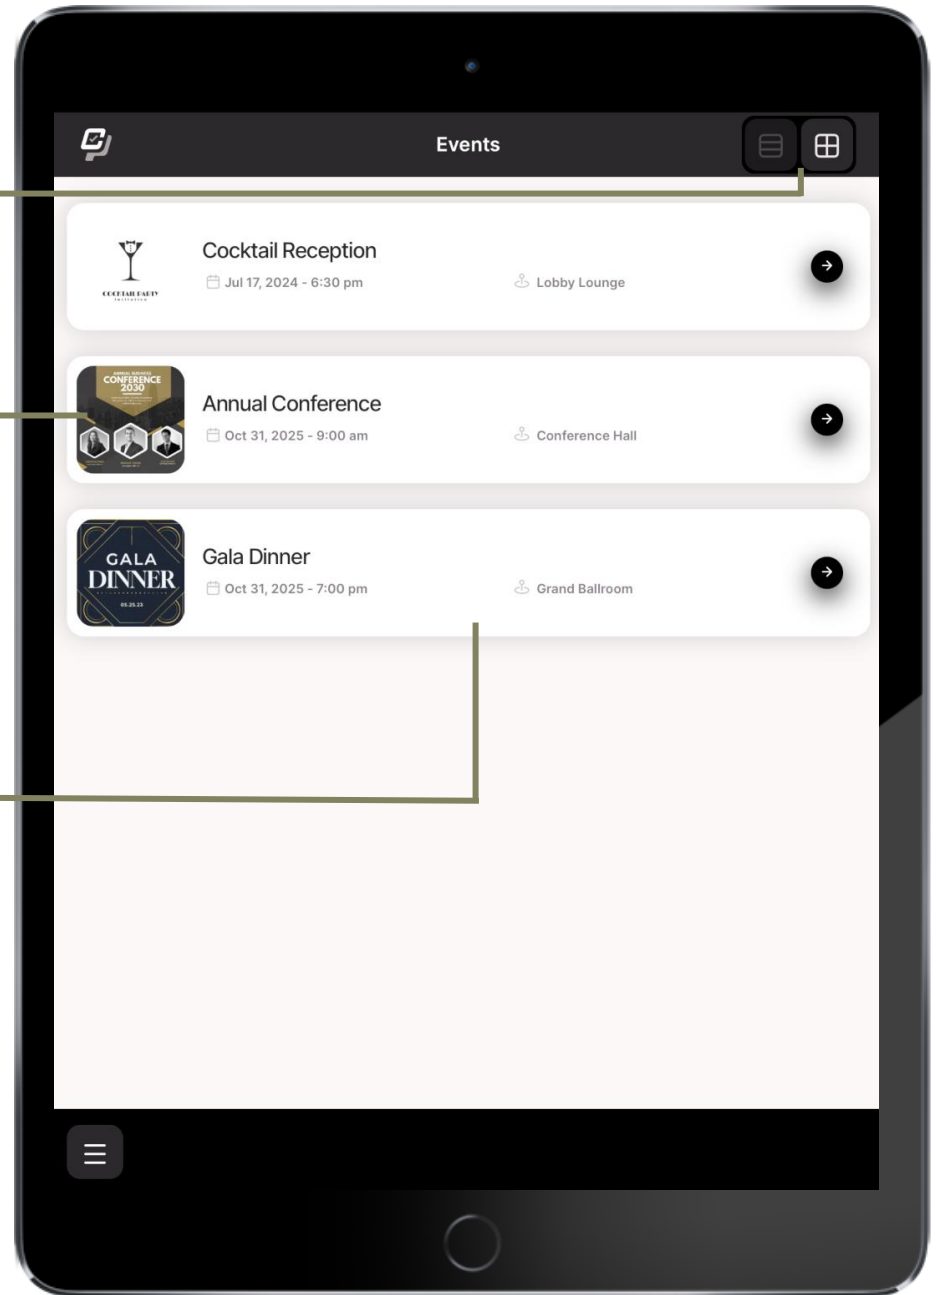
Events

COCKTAIL PARTY

Cocktail Reception

Jul 17, 2024 - 6:30 pm

Lobby Lounge

ANNUAL BUSINESS CONFERENCE 2030

Annual Conference

Oct 31, 2025 - 9:00 am

Conference Hall

GALA DINNER

05.25.23

Gala Dinner

Oct 31, 2025 - 7:00 pm

Grand Ballroom